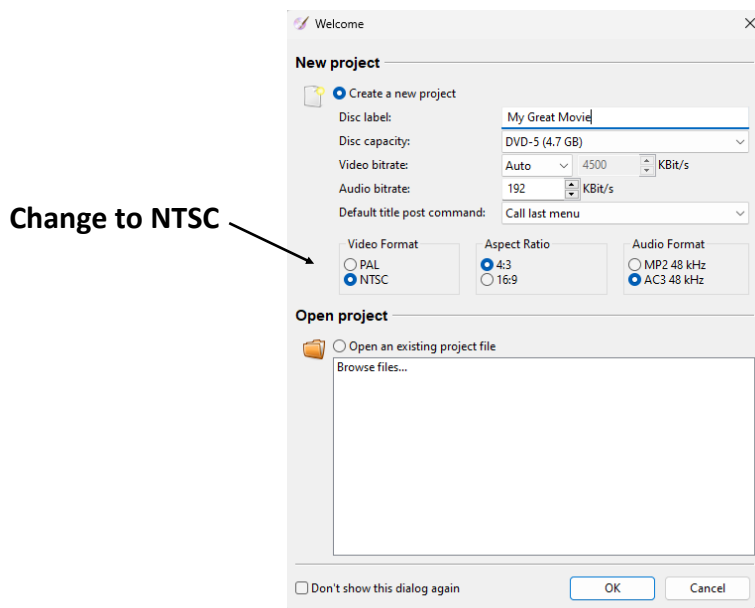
Welcome

New project

Create a new project

Disc label: My Great Movie

Disc capacity: DVD-5 (4.7 GB)

Video bitrate: Auto 4500 KBit/s

Audio bitrate: 192 KBit/s

Default title post command: Call last menu

Change to NTSC

Video Format
PAL
NTSC

Aspect Ratio
4:3
16:9

Audio Format
MP2 48 kHz
AC3 48 kHz

Open project

Open an existing project file

Browse files...

Don't show this dialog again

OK

Cancel